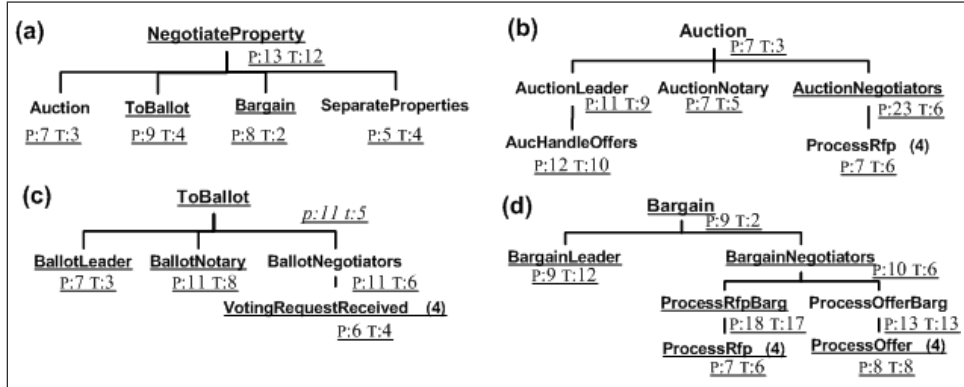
(a)
NegotiateProperty
P:13 T:12
Auction
P:7 T:3
ToBallot
P:9 T:4
Bargain
P:8 T:2
SeparateProperties
P:5 T:4

(b)
Auction
P:7 T:3
AuctionLeader
P:11 T:9
AuctionNotary
P:7 T:5
AuctionNegotiators
P:23 T:6
AucHandleOffers
P:12 T:10
ProcessRfp (4)
P:7 T:6

(c)
ToBallot
p:11 t:5
BallotLeader
P:7 T:3
BallotNotary
P:11 T:8
BallotNegotiators
P:11 T:6
VotingRequestReceived (4)
P:6 T:4

(d)
Bargain
P:9 T:2
BargainLeader
P:9 T:12
BargainNegotiators
P:10 T:6
ProcessRfpBarg
P:18 T:17
ProcessOfferBarg
P:13 T:13
ProcessRfp (4)
P:7 T:6
ProcessOffer (4)
P:8 T:8